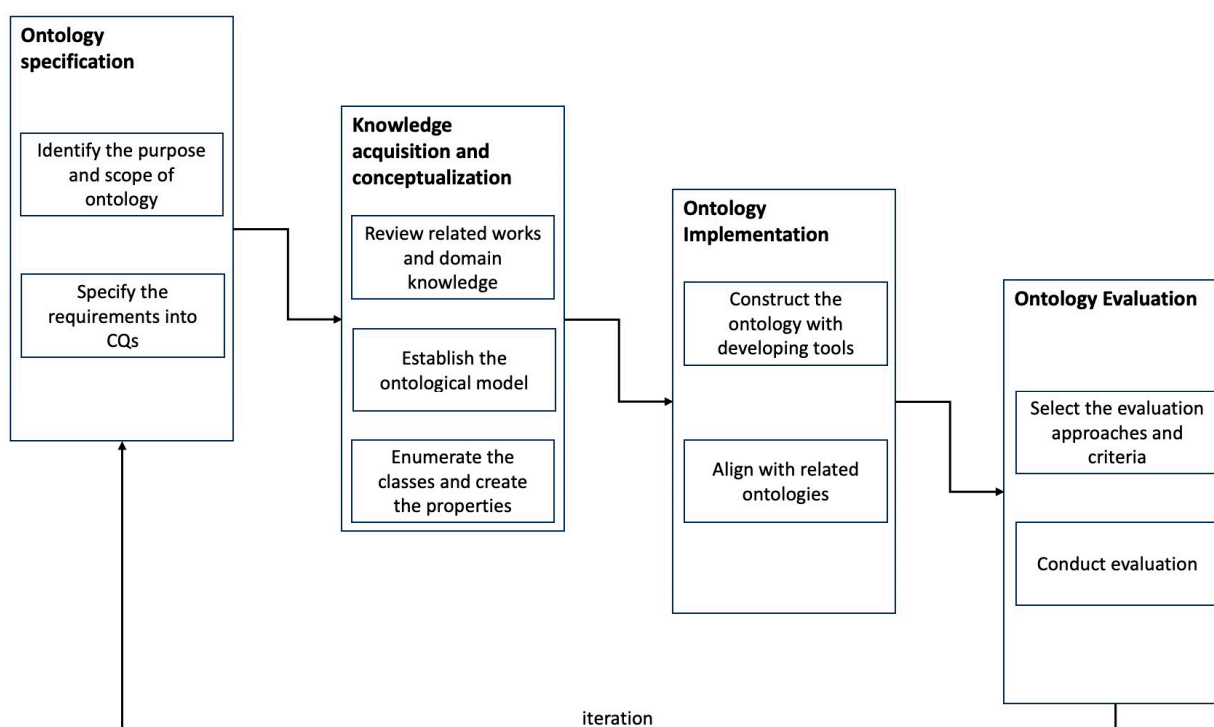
Ontology specification

Identify the purpose and scope of ontology

Specify the requirements into CQs

Knowledge acquisition and conceptualization

Review related works and domain knowledge

Establish the ontological model

Enumerate the classes and create the properties

Ontology Implementation

Construct the ontology with developing tools

Align with related ontologies

Ontology Evaluation

Select the evaluation approaches and criteria

Conduct evaluation

iteration